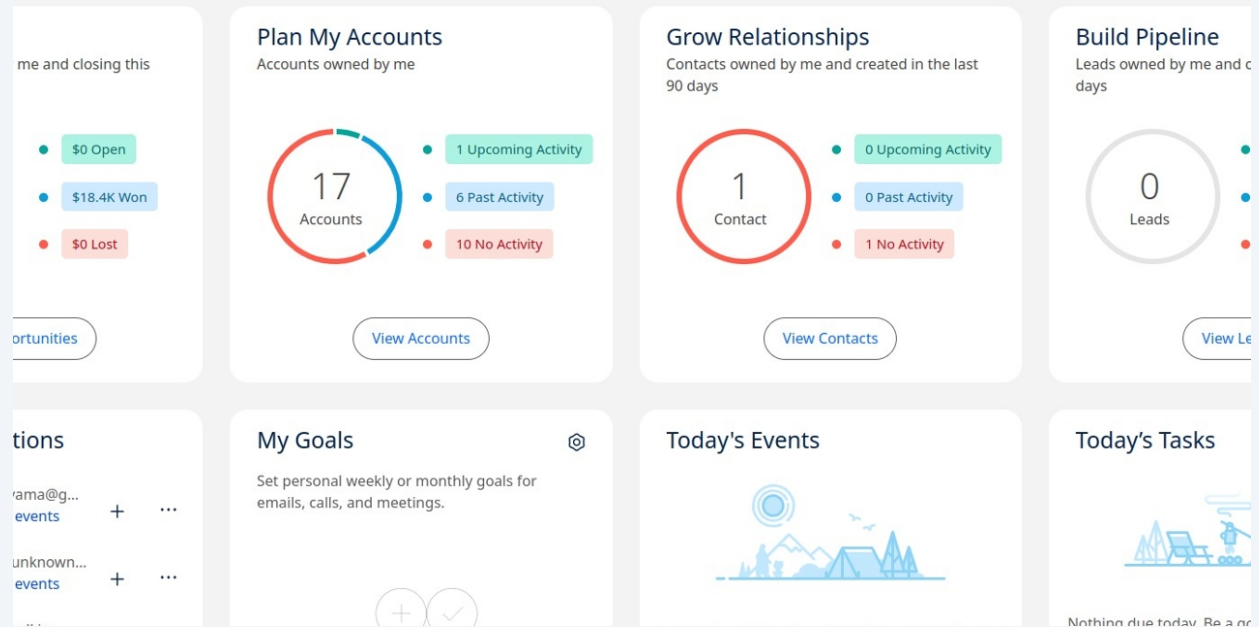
me and closing this

$0 Open

$18.4K Won

$0 Lost

ortunities

Plan My Accounts
Accounts owned by me

17
Accounts

1 Upcoming Activity

6 Past Activity

10 No Activity

View Accounts

Grow Relationships
Contacts owned by me and created in the last 90 days

1
Contact

0 Upcoming Activity

0 Past Activity

1 No Activity

View Contacts

Build Pipeline
Leads owned by me and c days

0
Leads

View Le

tions

yama@g...
events

unknown...
events

My Goals

Set personal weekly or monthly goals for emails, calls, and meetings.

Today's Events

Today's Tasks

Nothing due today. Be a g